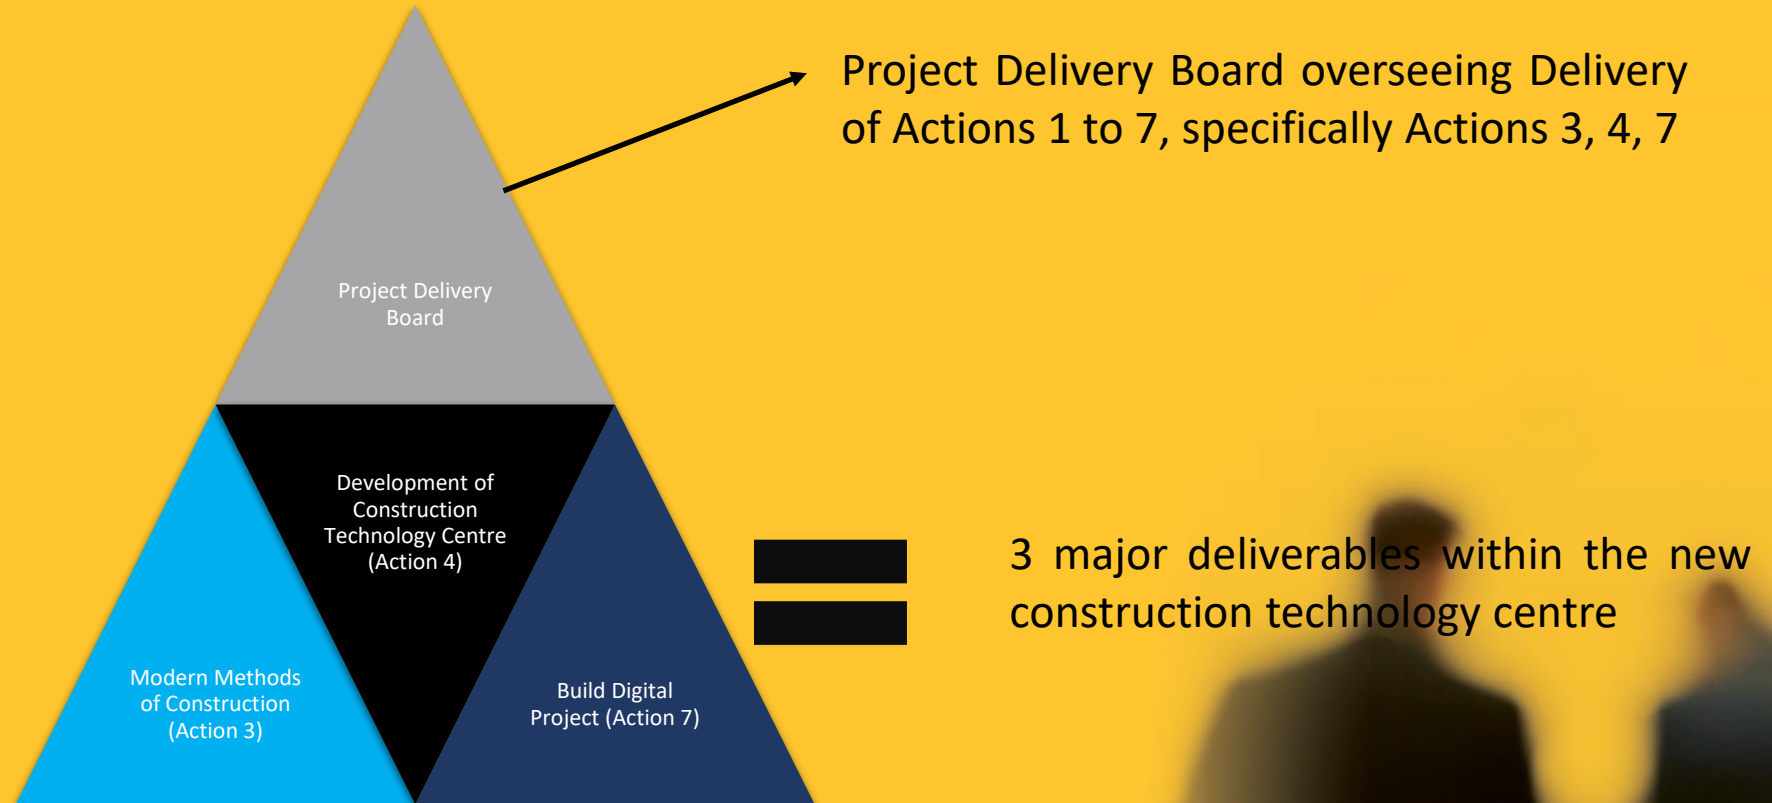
Project Delivery Board

Project Delivery Board overseeing Delivery of Actions 1 to 7, specifically Actions 3, 4, 7

Development of Construction Technology Centre (Action 4)

Modern Methods of Construction (Action 3)

Build Digital Project (Action 7)

3 major deliverables within the new construction technology centre